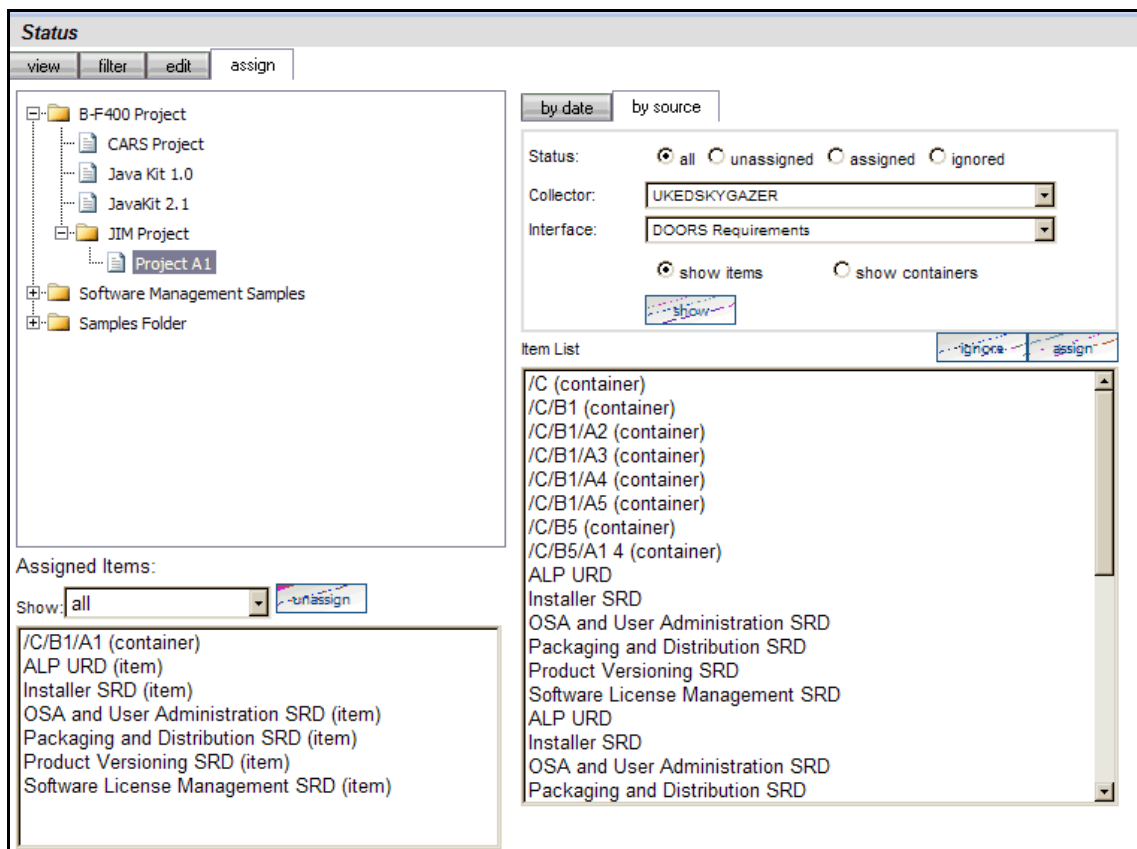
Status

view filter edit assign

B-F400 Project
CARS Project
Java Kit 1.0
JavaKit 2.1
JIM Project
Project A1
Software Management Samples
Samples Folder

Assigned Items:
Show: all
unassign

/C/B1/A1 (container)
ALP URD (item)
Installer SRD (item)
OSA and User Administration SRD (item)
Packaging and Distribution SRD (item)
Product Versioning SRD (item)
Software License Management SRD (item)

by date by source

Status: all unassigned assigned ignored
Collector: UKEDSKYGAZER
Interface: DOORS Requirements
show items show containers
show

Item List
ignore assign

/C (container)
/C/B1 (container)
/C/B1/A2 (container)
/C/B1/A3 (container)
/C/B1/A4 (container)
/C/B1/A5 (container)
/C/B5 (container)
/C/B5/A1 4 (container)
ALP URD
Installer SRD
OSA and User Administration SRD
Packaging and Distribution SRD
Product Versioning SRD
Software License Management SRD
ALP URD
Installer SRD
OSA and User Administration SRD
Packaging and Distribution SRD